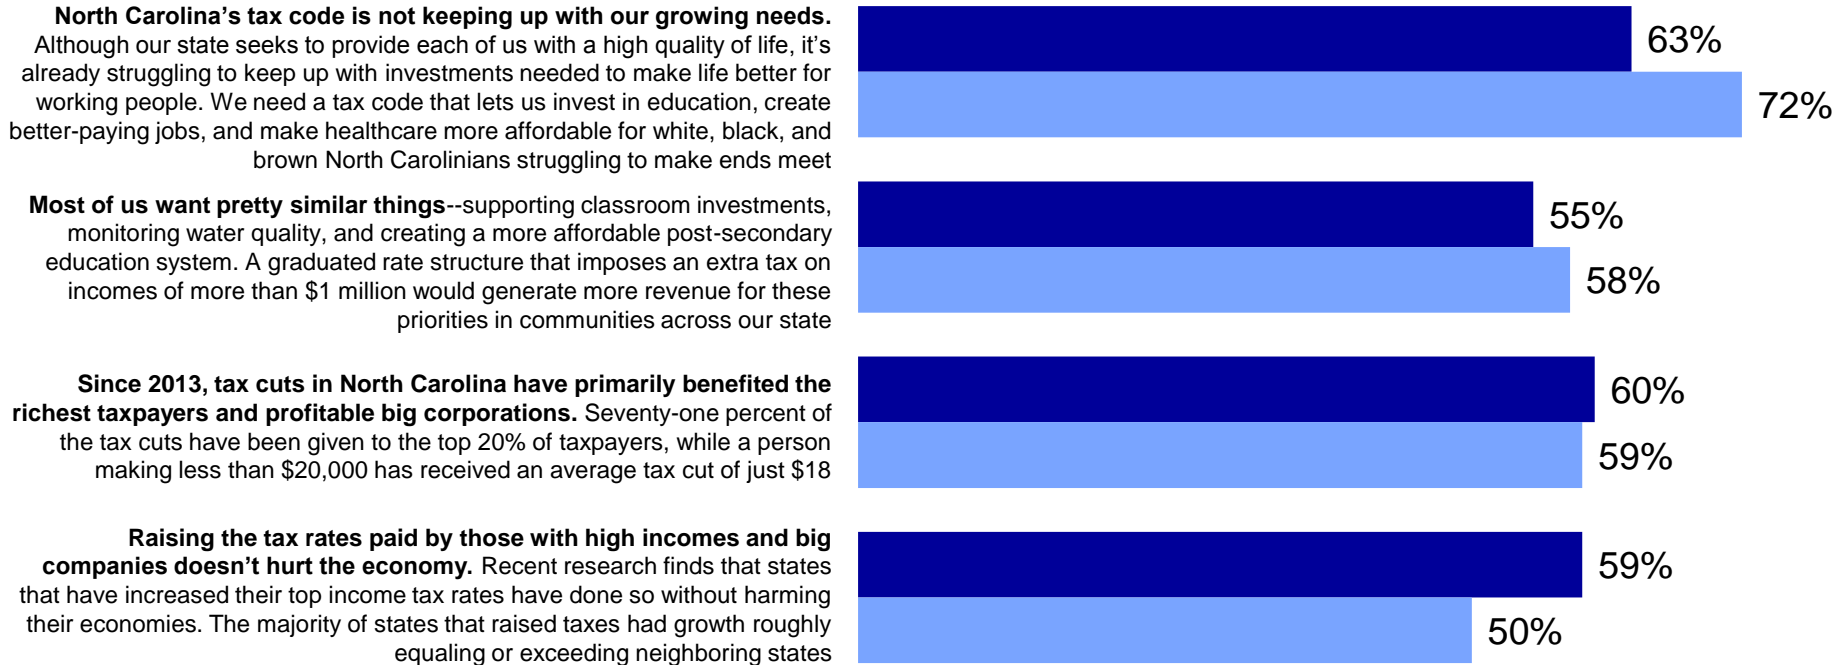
**North Carolina's tax code is not keeping up with our growing needs.** Although our state seeks to provide each of us with a high quality of life, it's already struggling to keep up with investments needed to make life better for working people. We need a tax code that lets us invest in education, create better-paying jobs, and make healthcare more affordable for white, black, and brown North Carolinians struggling to make ends meet

63%

72%

**Most of us want pretty similar things**--supporting classroom investments, monitoring water quality, and creating a more affordable post-secondary education system. A graduated rate structure that imposes an extra tax on incomes of more than $1 million would generate more revenue for these priorities in communities across our state

55%

58%

**Since 2013, tax cuts in North Carolina have primarily benefited the richest taxpayers and profitable big corporations.** Seventy-one percent of the tax cuts have been given to the top 20% of taxpayers, while a person making less than $20,000 has received an average tax cut of just $18

60%

59%

**Raising the tax rates paid by those with high incomes and big companies doesn't hurt the economy.** Recent research finds that states that have increased their top income tax rates have done so without harming their economies. The majority of states that raised taxes had growth roughly equaling or exceeding neighboring states

59%

50%